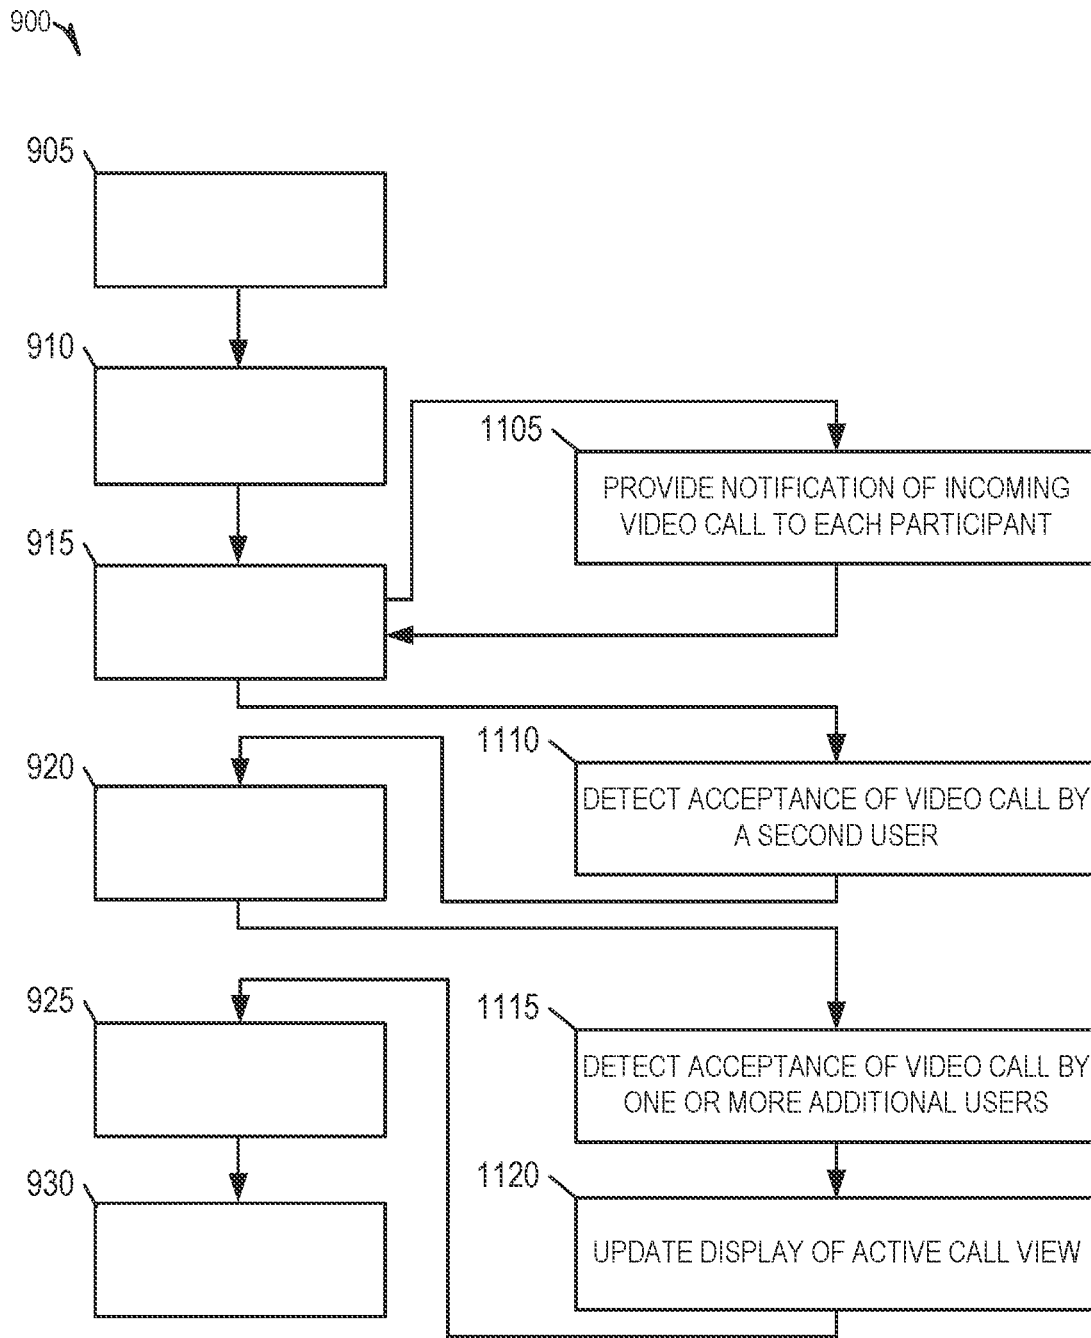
900

905

910

1105

PROVIDE NOTIFICATION OF INCOMING VIDEO CALL TO EACH PARTICIPANT

915

1110

920

DETECT ACCEPTANCE OF VIDEO CALL BY A SECOND USER

925

1115

DETECT ACCEPTANCE OF VIDEO CALL BY ONE OR MORE ADDITIONAL USERS

930

1120

UPDATE DISPLAY OF ACTIVE CALL VIEW